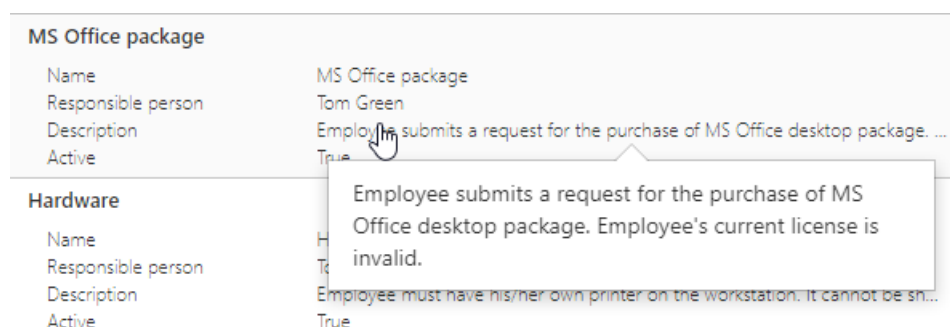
MS Office package

| | |
|---|---|
| Name | MS Office package |
| Responsible person | Tom Green |
| Description | Employee submits a request for the purchase of MS Office desktop package. ... |
| Active | True |

Employee submits a request for the purchase of MS Office desktop package. Employee's current license is invalid.

Hardware

| | |
|---|---|
| Name | H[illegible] |
| Responsible person | To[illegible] |
| Description | Employee must have his/her own printer on the workstation. It cannot be sh... |
| Active | True |